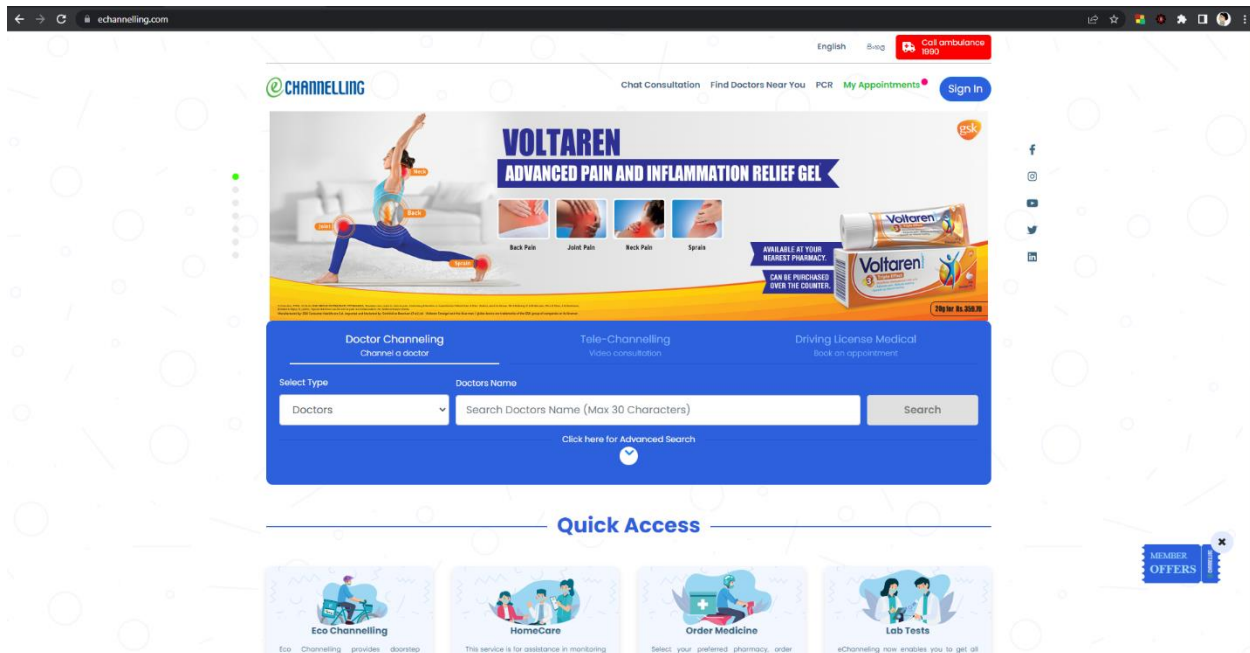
echannelling.com

English සිංහල Call ambulance 1990

eCHANNELLING

Chat Consultation Find Doctors Near You PCR My Appointments Sign In

VOLTAREN
ADVANCED PAIN AND INFLAMMATION RELIEF GEL
gsk
Neck
Back
Joint
Sprain
Back Pain Joint Pain Neck Pain Sprain
AVAILABLE AT YOUR NEAREST PHARMACY.
CAN BE PURCHASED OVER THE COUNTER.
Voltaren
Voltaren
20g for Rs.358.70
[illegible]

Doctor Channeling
Channel a doctor
Tele-Channelling
Video consultation
Driving License Medical
Book an appointment

Select Type
Doctors Name
Doctors
Search Doctors Name (Max 30 Characters)
Search
Click here for Advanced Search

Quick Access

Eco Channelling
Eco Channelling provides doorstep
HomeCare
This service is for assistance in monitoring
Order Medicine
Select your preferred pharmacy, order
Lab Tests
eChannelling now enables you to get all

MEMBER OFFERS